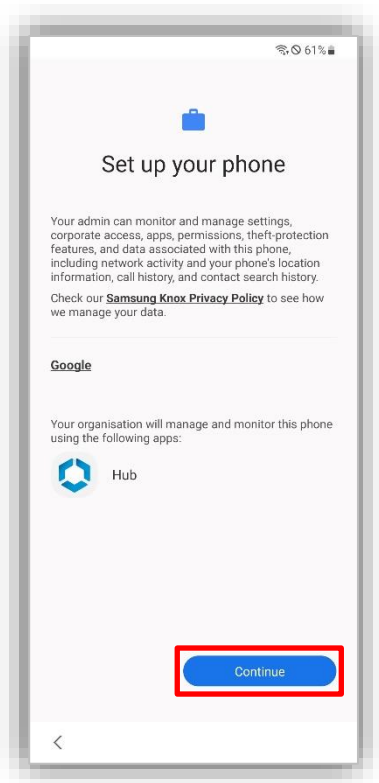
61%

Set up your phone

Your admin can monitor and manage settings, corporate access, apps, permissions, theft-protection features, and data associated with this phone, including network activity and your phone's location information, call history, and contact search history.

Check our **Samsung Knox Privacy Policy** to see how we manage your data.

Google

Your organisation will manage and monitor this phone using the following apps:

Hub

Continue

<